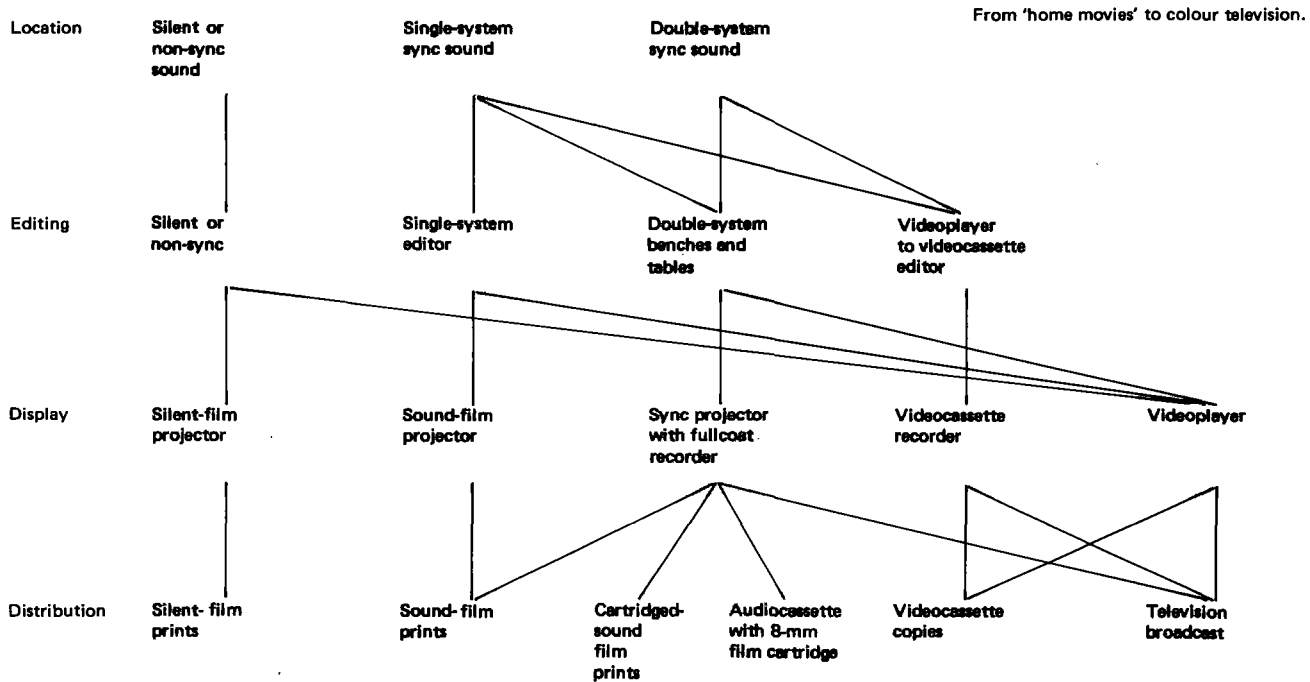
From 'home movies' to colour television.

Location

Silent or non-sync sound

Single-system sync sound

Double-system sync sound

Editing

Silent or non-sync

Single-system editor

Double-system benches and tables

Videoplayer to videocassette editor

Display

Silent-film projector

Sound-film projector

Sync projector with fullcoat recorder

Videocassette recorder

Videoplayer

Distribution

Silent- film prints

Sound- film prints

Cartridged-sound film prints

Audiocassette with 8-mm film cartridge

Videocassette copies

Television broadcast